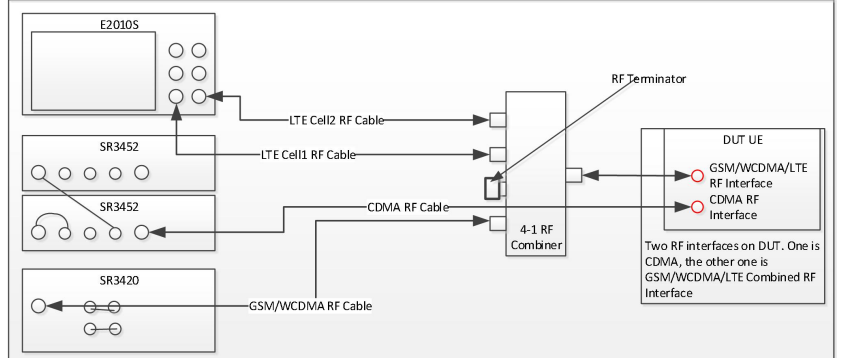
E2010S

SR3452

SR3452

SR3420

LTE Cell2 RF Cable

LTE Cell1 RF Cable

CDMA RF Cable

GSM/WCDMA RF Cable

RF Terminator

4-1 RF Combiner

DUT UE

GSM/WCDMA/LTE RF Interface

CDMA RF Interface

Two RF interfaces on DUT. One is CDMA, the other one is GSM/WCDMA/LTE Combined RF Interface